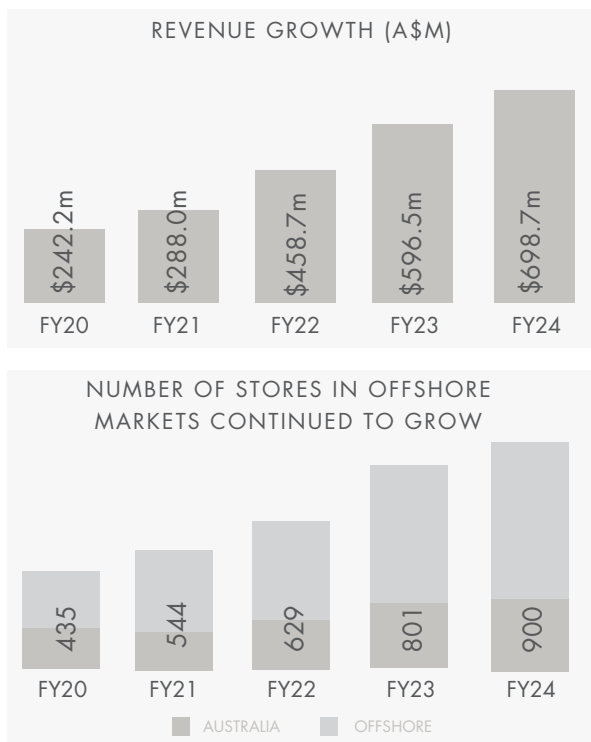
REVENUE GROWTH (A$M)

$242.2m
$288.0m
$458.7m
$596.5m
$698.7m

FY20 FY21 FY22 FY23 FY24

NUMBER OF STORES IN OFFSHORE MARKETS CONTINUED TO GROW

435
544
629
801
900

FY20 FY21 FY22 FY23 FY24

AUSTRALIA OFFSHORE